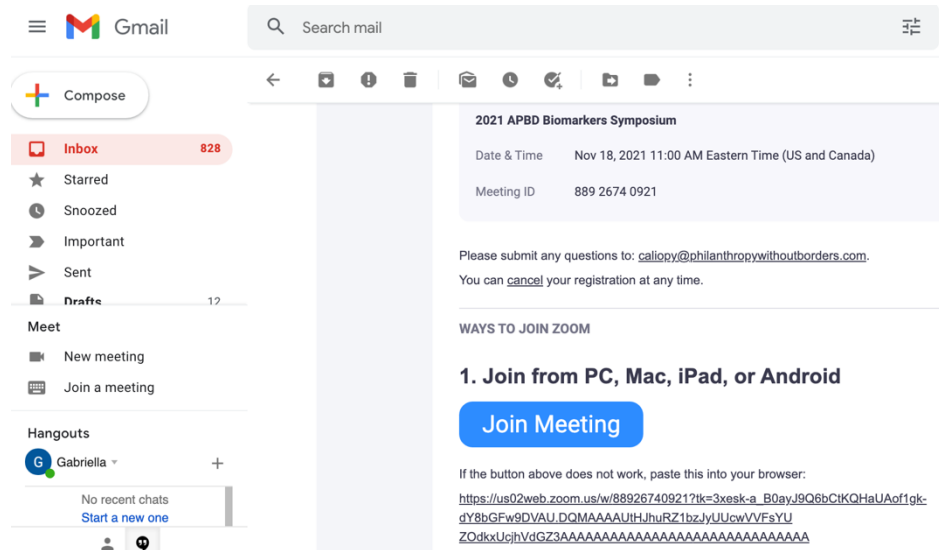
Gmail

Search mail

Compose

Inbox 828
Starred
Snoozed
Important
Sent
Drafts 12

Meet
New meeting
Join a meeting

Hangouts
Gabriella
No recent chats
Start a new one

2021 APBD Biomarkers Symposium

| Date & Time | Nov 18, 2021 11:00 AM Eastern Time (US and Canada) |
|---|---|
| Meeting ID | 889 2674 0921 |

Please submit any questions to: caliopy@philanthropywithoutborders.com.
You can cancel your registration at any time.

WAYS TO JOIN ZOOM

1. Join from PC, Mac, iPad, or Android

Join Meeting

If the button above does not work, paste this into your browser:
https://us02web.zoom.us/w/88926740921?tk=3xesk-a_B0ayJ9Q6bCtKQHaUAof1gk-dY8bGFw9DVAU.DQMAAAAUtHJhuRZ1bzJyUUcwVVFsYU ZOdkxUcjhVdGZ3AAAAAAAAAAAAAAAAAAAAAAAAAAAAAAA